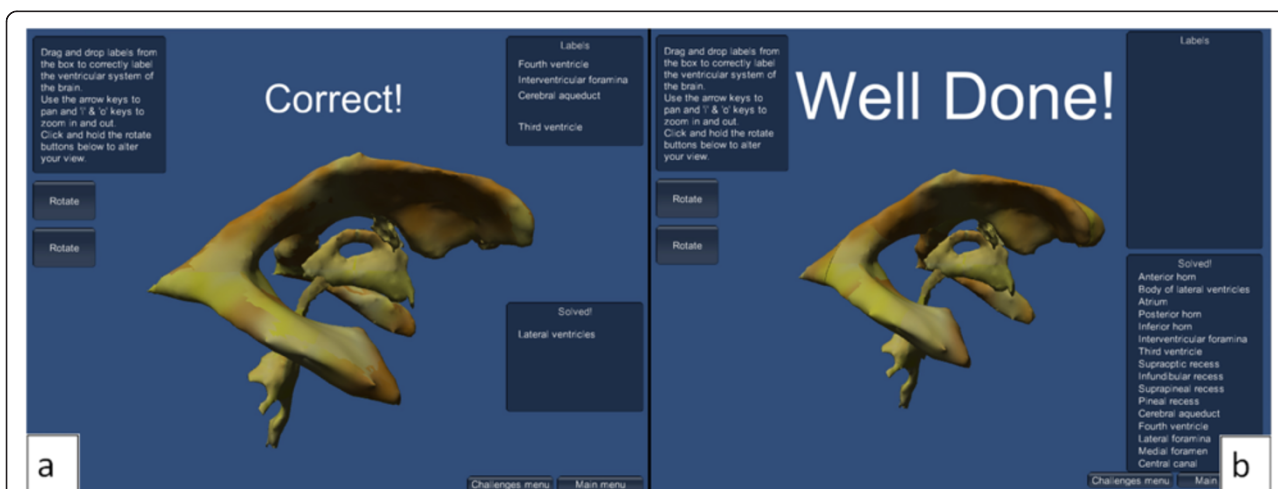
Drag and drop labels from the box to correctly label the ventricular system of the brain.
Use the arrow keys to pan and 'i' & 'o' keys to zoom in and out.
Click and hold the rotate buttons below to alter your view.

Correct!

Labels
Fourth ventricle
Interventricular foramina
Cerebral aqueduct
Third ventricle

Rotate
Rotate

Solved!
Lateral ventricles

a

Challenges menu
Main menu

Drag and drop labels from the box to correctly label the ventricular system of the brain.
Use the arrow keys to pan and 'i' & 'o' keys to zoom in and out.
Click and hold the rotate buttons below to alter your view.

Well Done!

Labels

Rotate
Rotate

Solved!
Anterior horn
Body of lateral ventricles
Atrium
Posterior horn
Inferior horn
Interventricular foramina
Third ventricle
Supraoptic recess
Infundibular recess
Suprapineal recess
Pineal recess
Cerebral aqueduct
Fourth ventricle
Lateral foramina
Medial foramen
Central canal

b

Challenges menu
Main